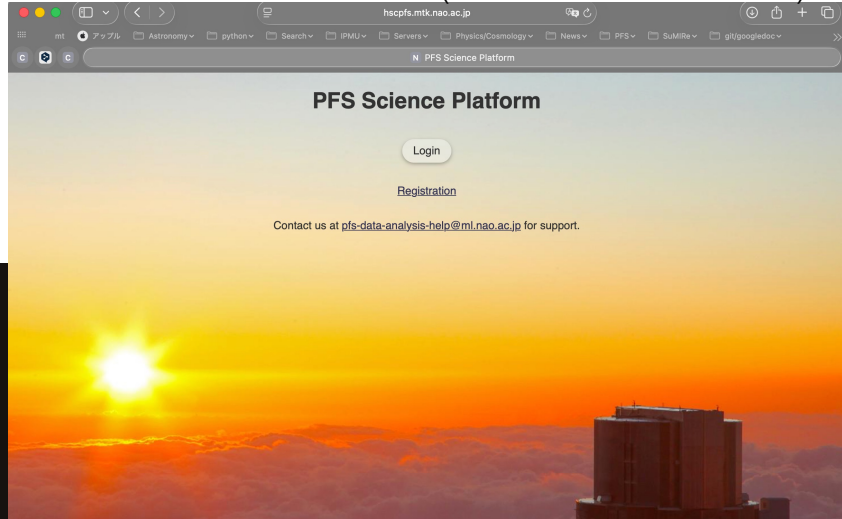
hscpfs.mtk.nao.ac.jp

mt アップル Astronomy python Search IPMU Servers Physics/Cosmology News PFS SuMIRe git/googledoc

PFS Science Platform

PFS Science Platform

Login

Registration

Contact us at pfs-data-analysis-help@ml.nao.ac.jp for support.